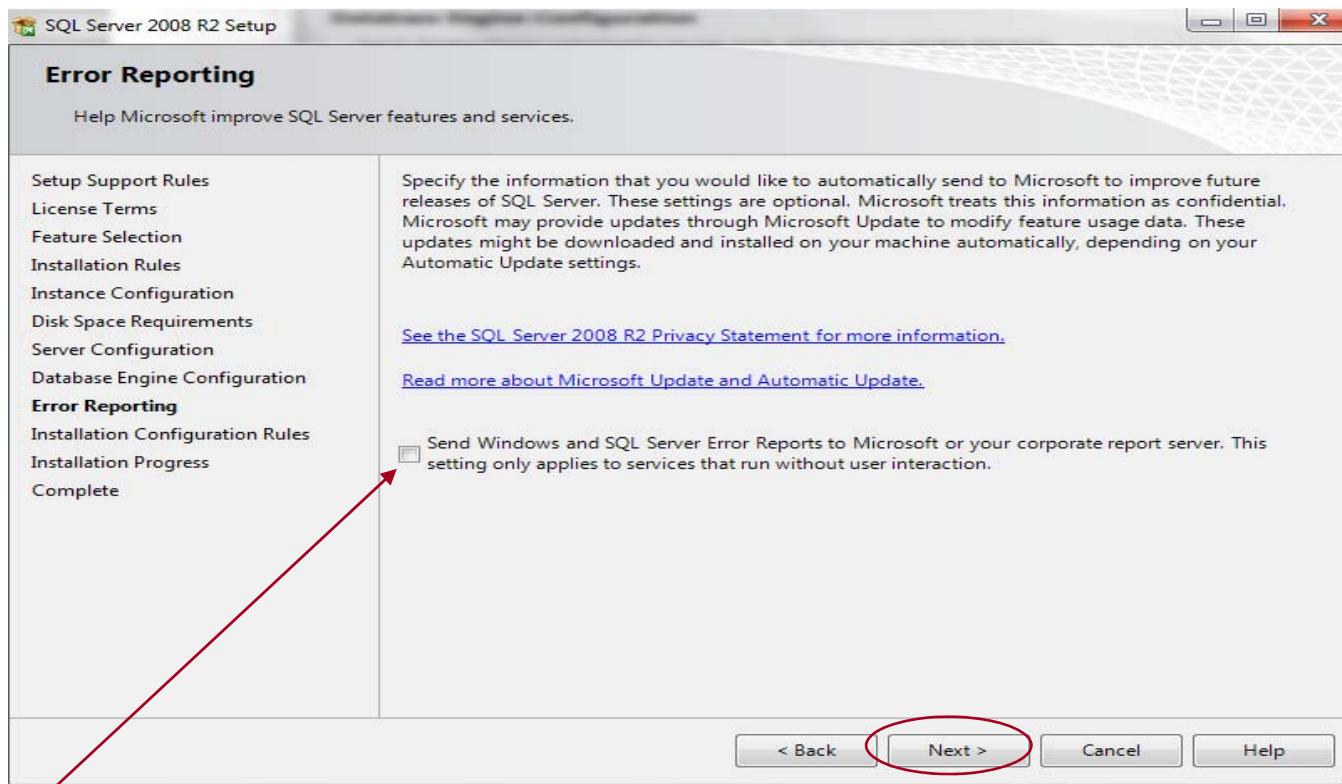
SQL Server 2008 R2 Setup

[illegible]

Error Reporting

Help Microsoft improve SQL Server features and services.

Setup Support Rules
License Terms
Feature Selection
Installation Rules
Instance Configuration
Disk Space Requirements
Server Configuration
Database Engine Configuration
Error Reporting
Installation Configuration Rules
Installation Progress
Complete

Specify the information that you would like to automatically send to Microsoft to improve future releases of SQL Server. These settings are optional. Microsoft treats this information as confidential. Microsoft may provide updates through Microsoft Update to modify feature usage data. These updates might be downloaded and installed on your machine automatically, depending on your Automatic Update settings.

See the SQL Server 2008 R2 Privacy Statement for more information.

Read more about Microsoft Update and Automatic Update.

Send Windows and SQL Server Error Reports to Microsoft or your corporate report server. This setting only applies to services that run without user interaction.

< Back
Next >
Cancel
Help